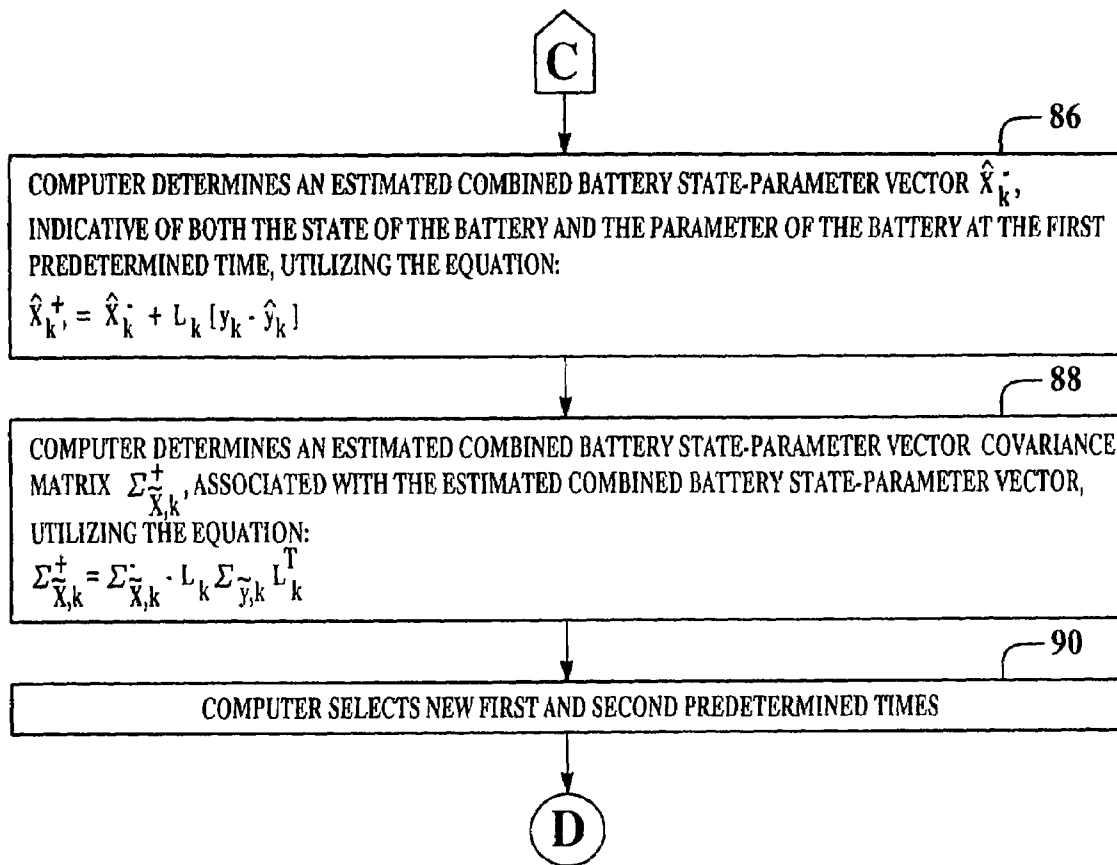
C

86

COMPUTER DETERMINES AN ESTIMATED COMBINED BATTERY STATE-PARAMETER VECTOR $\hat{X}_k^-$, INDICATIVE OF BOTH THE STATE OF THE BATTERY AND THE PARAMETER OF THE BATTERY AT THE FIRST PREDETERMINED TIME, UTILIZING THE EQUATION:

$\hat{X}_k^+ = \hat{X}_k^- + L_k [y_k - \hat{y}_k]$

88

COMPUTER DETERMINES AN ESTIMATED COMBINED BATTERY STATE-PARAMETER VECTOR COVARIANCE MATRIX $\Sigma^+_{\tilde{X},k}$, ASSOCIATED WITH THE ESTIMATED COMBINED BATTERY STATE-PARAMETER VECTOR, UTILIZING THE EQUATION:

$\Sigma^+_{\tilde{X},k} = \Sigma^-_{\tilde{X},k} - L_k \Sigma_{\tilde{y},k} L_k^T$

90

COMPUTER SELECTS NEW FIRST AND SECOND PREDETERMINED TIMES

D